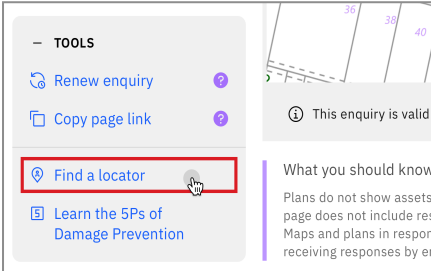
– TOOLS

Renew enquiry ?

Copy page link ?

Find a locator

Learn the 5Ps of Damage Prevention

36

38

40

This enquiry is valid

What you should know

Plans do not show assets page does not include res Maps and plans in respon receiving responses by e